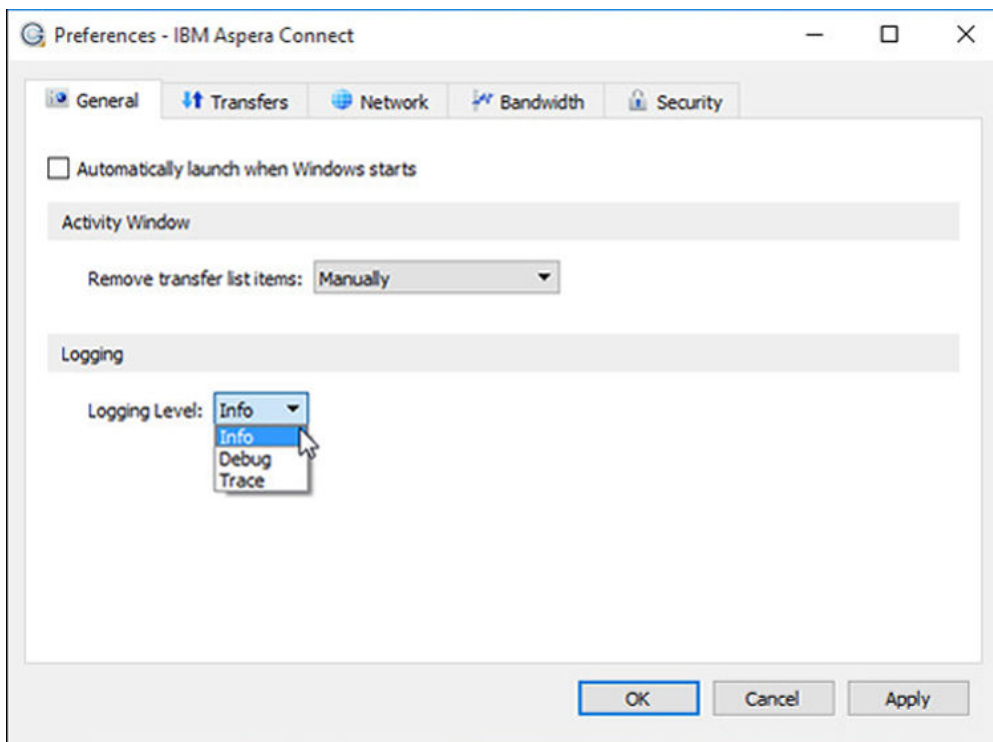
Preferences - IBM Aspera Connect

General
Transfers
Network
Bandwidth
Security

Automatically launch when Windows starts

Activity Window

Remove transfer list items: Manually

Logging

Logging Level: Info
Info
Debug
Trace

OK
Cancel
Apply